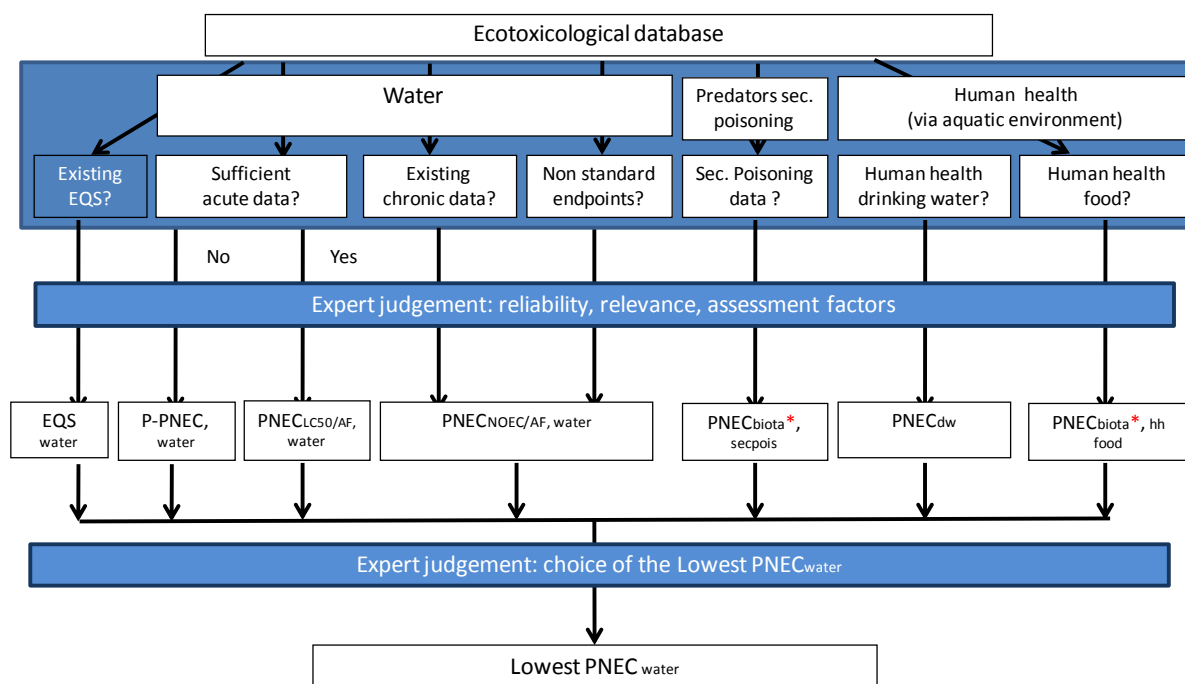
Ecotoxicological database

Water

Predators sec. poisoning

Human health (via aquatic environment)

Existing EQS?

Sufficient acute data?

Existing chronic data?

Non standard endpoints?

Sec. Poisoning data ?

Human health drinking water?

Human health food?

No

Yes

Expert judgement: reliability, relevance, assessment factors

EQS water

P-PNEC, water

PNEC$_{LC50/AF}$, water

PNEC$_{NOEC/AF, water}$

PNEC$_{biota}$*, secpois

PNEC$_{dw}$

PNEC$_{biota}$*, hh food

Expert judgement: choice of the Lowest PNEC$_{water}$

Lowest PNEC $_{water}$